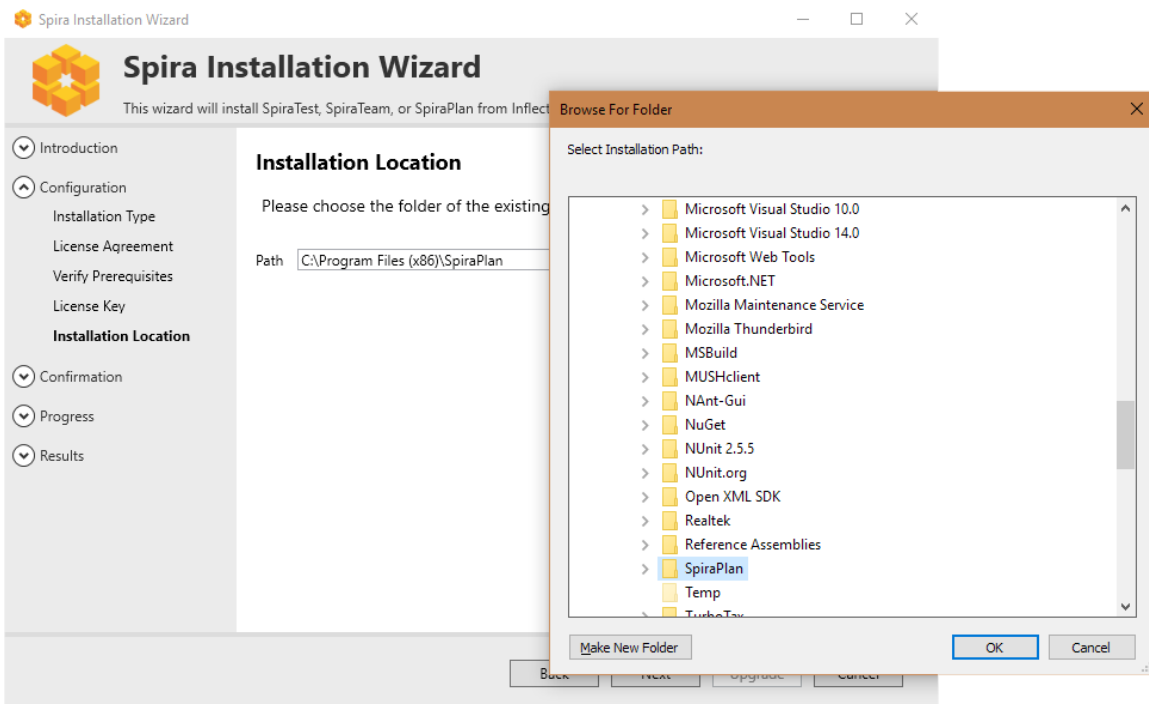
Spira Installation Wizard

Spira Installation Wizard

This wizard will install SpiraTest, SpiraTeam, or SpiraPlan from Inflect

Introduction

Configuration

Installation Type

License Agreement

Verify Prerequisites

License Key

Installation Location

Confirmation

Progress

Results

Installation Location

Please choose the folder of the existing

Path C:\Program Files (x86)\SpiraPlan

Back Next Upgrade Cancel

Browse For Folder

Select Installation Path:

Microsoft Visual Studio 10.0
Microsoft Visual Studio 14.0
Microsoft Web Tools
Microsoft.NET
Mozilla Maintenance Service
Mozilla Thunderbird
MSBuild
MUSHclient
NAnt-Gui
NuGet
NUnit 2.5.5
NUnit.org
Open XML SDK
Realtek
Reference Assemblies
SpiraPlan
Temp
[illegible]

Make New Folder

OK

Cancel